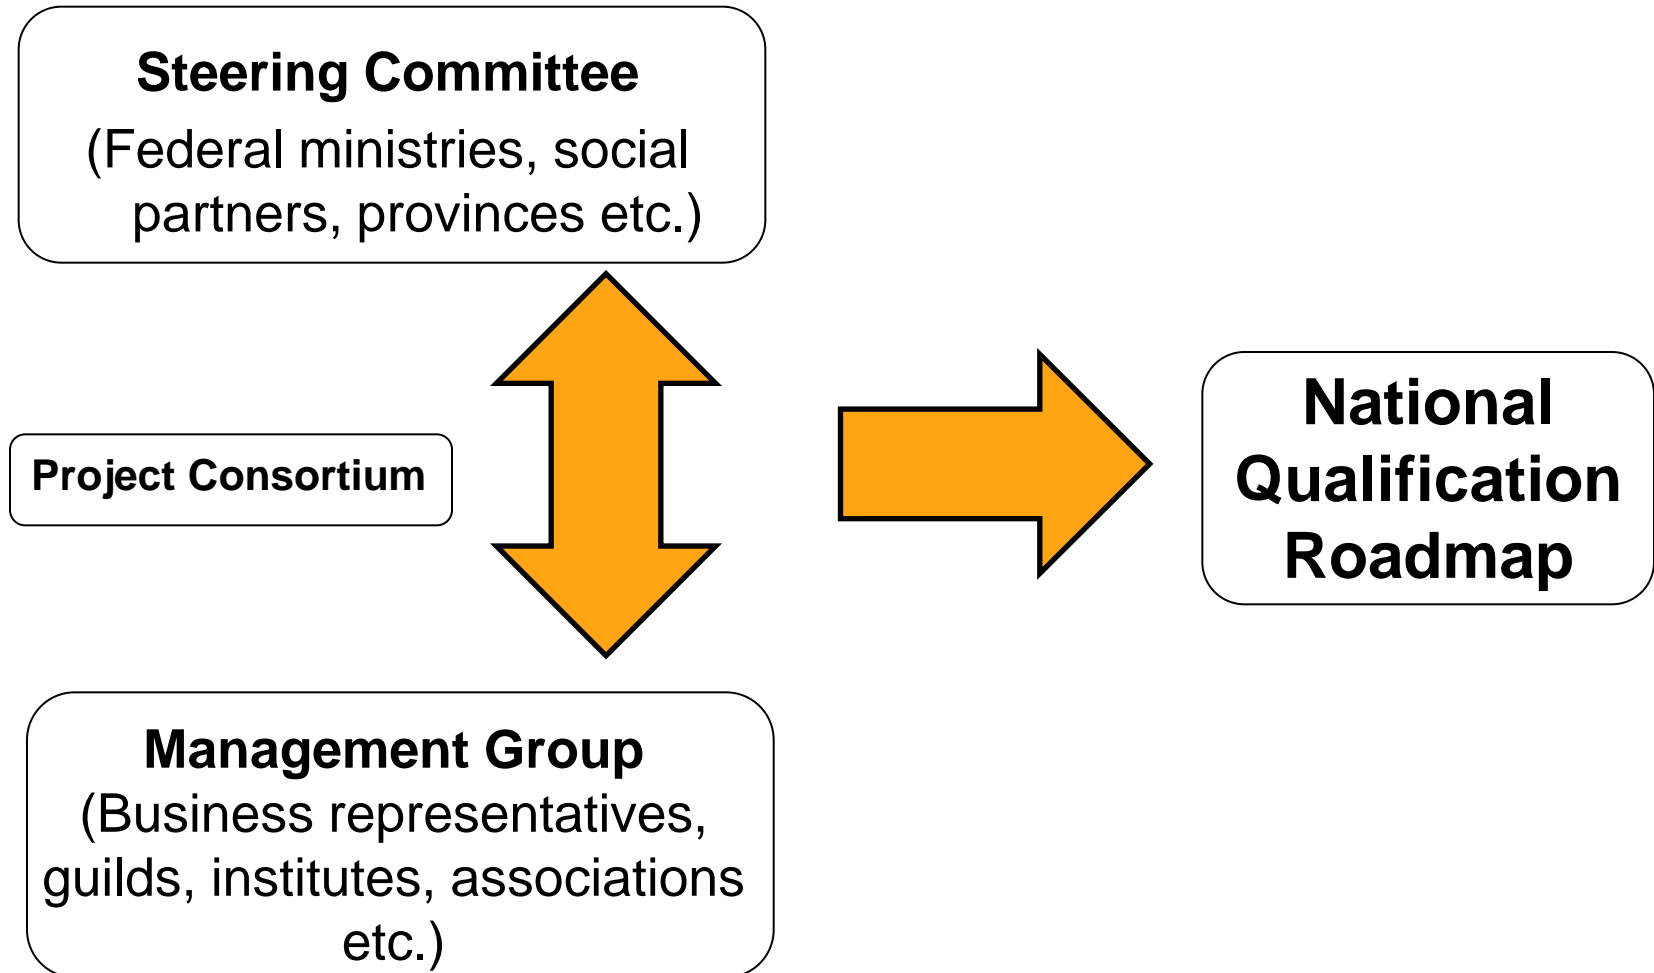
Steering Committee
(Federal ministries, social partners, provinces etc.)

Project Consortium

National Qualification Roadmap

Management Group
(Business representatives, guilds, institutes, associations etc.)